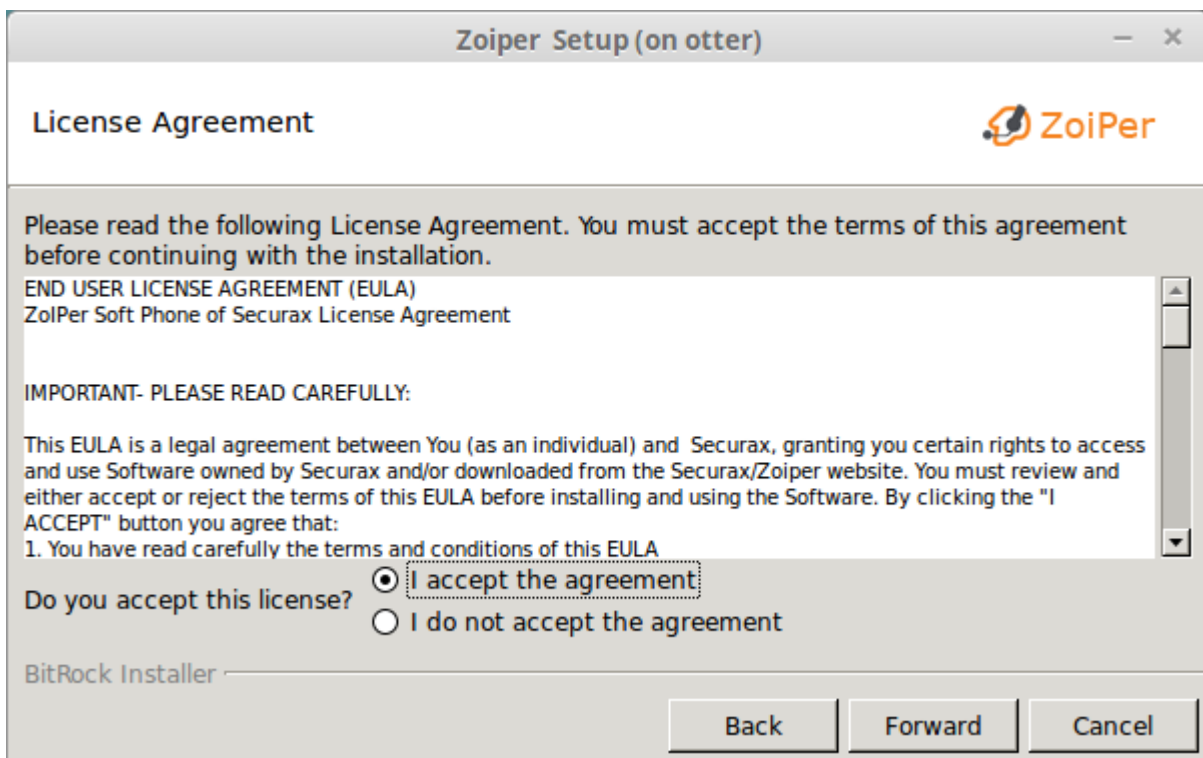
Zoiper Setup (on otter)

License Agreement

ZoiPer

Please read the following License Agreement. You must accept the terms of this agreement before continuing with the installation.

END USER LICENSE AGREEMENT (EULA)
ZoIPer Soft Phone of Securax License Agreement

IMPORTANT- PLEASE READ CAREFULLY:

This EULA is a legal agreement between You (as an individual) and Securax, granting you certain rights to access and use Software owned by Securax and/or downloaded from the Securax/Zoiper website. You must review and either accept or reject the terms of this EULA before installing and using the Software. By clicking the "I ACCEPT" button you agree that:
1. You have read carefully the terms and conditions of this EULA

Do you accept this license?

I accept the agreement

I do not accept the agreement

BitRock Installer

Back

Forward

Cancel